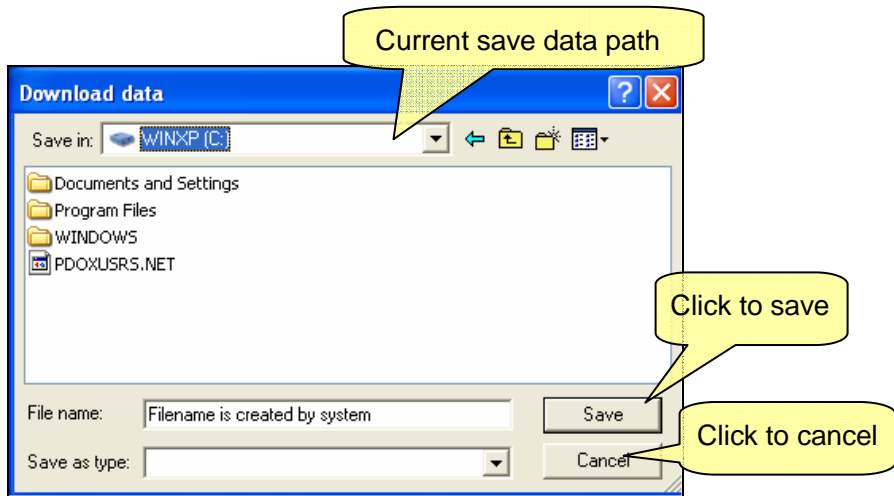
Current save data path

Download data

Save in: WINXP (C:)

Documents and Settings
Program Files
WINDOWS
PDOXUSRS.NET

Click to save

File name: Filename is created by system

Save

Click to cancel

Save as type:

Cancel